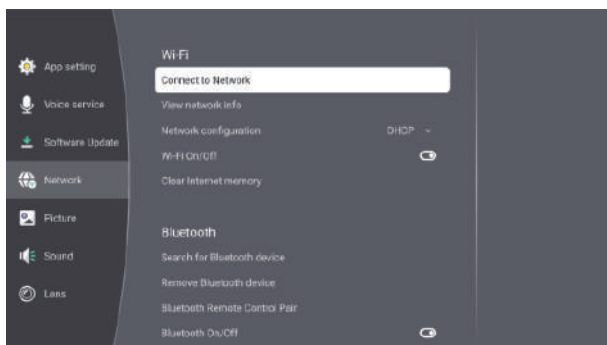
App setting
Voice service
Software Update
Network
Picture
Sound
Lens

Wi-Fi
Connect to Network
View network info
Network configuration DHCP
Wi-Fi On/Off
Clear Internet memory

Bluetooth
Search for Bluetooth device
Remove Bluetooth device
Bluetooth Remote Control Pair
Bluetooth On/Off